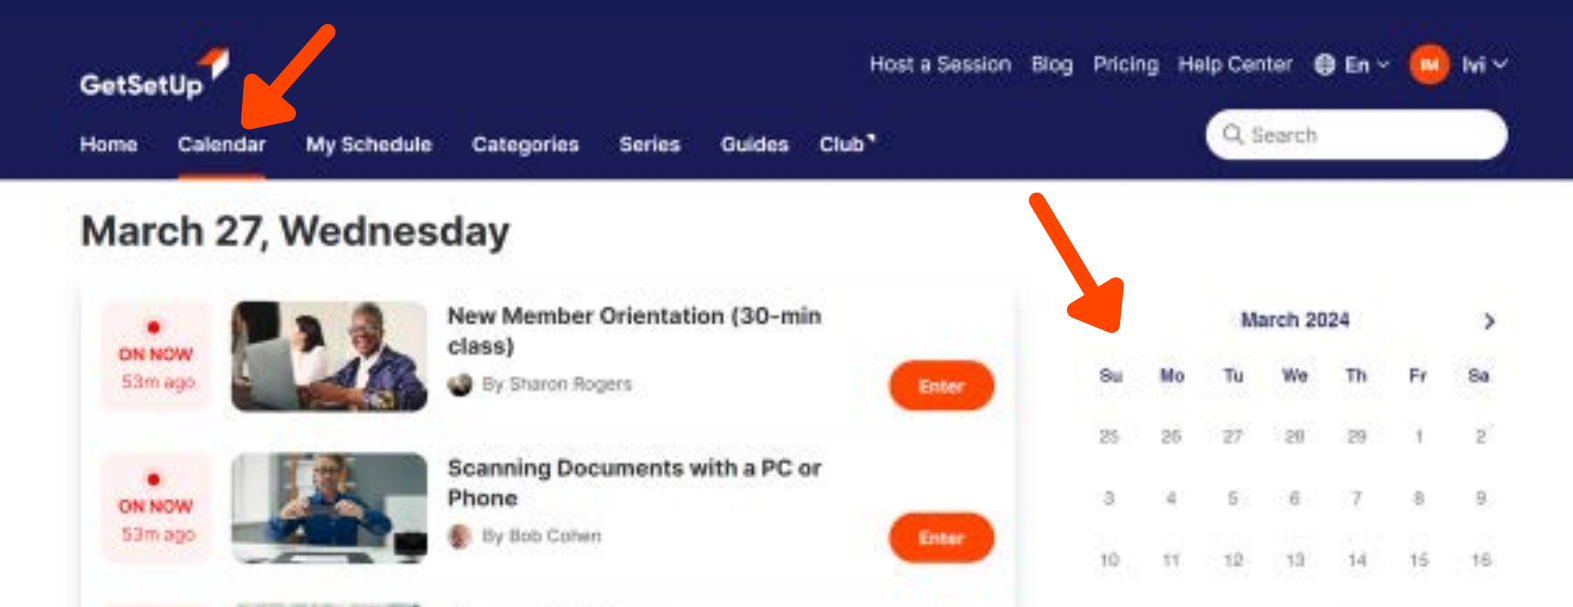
GetSetUp

Host a Session Blog Pricing Help Center En IM Ivi

Home Calendar My Schedule Categories Series Guides Club

Search

March 27, Wednesday

ON NOW
53m ago

New Member Orientation (30-min class)

By Sharon Rogers

Enter

ON NOW
53m ago

Scanning Documents with a PC or Phone

By Bob Cohen

Enter

March 2024

| Su | Mo | Tu | We | Th | Fr | Sa |
|---|---|---|---|---|---|---|
| 25 | 26 | 27 | 28 | 29 | 1 | 2 |
| 3 | 4 | 5 | 6 | 7 | 8 | 9 |
| 10 | 11 | 12 | 13 | 14 | 15 | 16 |